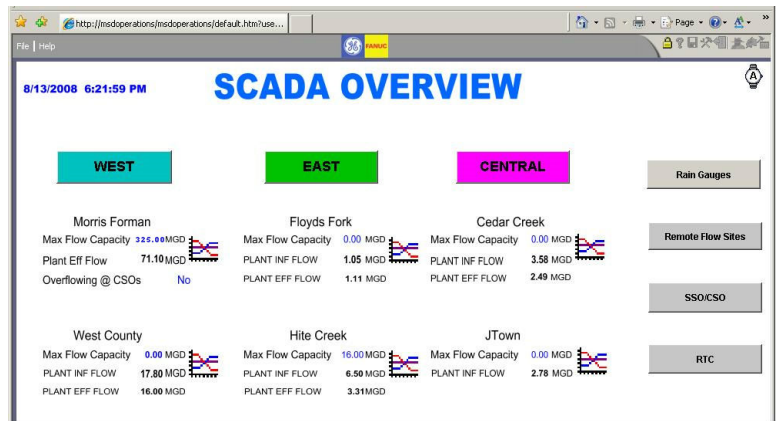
http://msdoperations/msdoperations/default.htm?use...

Page

File | Help

GE FANUC

8/13/2008 6:21:59 PM

SCADA OVERVIEW

A

WEST

EAST

CENTRAL

Rain Gauges

Morris Forman
Max Flow Capacity 325.00 MGD
Plant Eff Flow 71.10 MGD
Overflowing @ CSOs No

Floyds Fork
Max Flow Capacity 0.00 MGD
PLANT INF FLOW 1.05 MGD
PLANT EFF FLOW 1.11 MGD

Cedar Creek
Max Flow Capacity 0.00 MGD
PLANT INF FLOW 3.58 MGD
PLANT EFF FLOW 2.49 MGD

Remote Flow Sites

SSO/CSO

West County
Max Flow Capacity 0.00 MGD
PLANT INF FLOW 17.80 MGD
PLANT EFF FLOW 16.00 MGD

Hite Creek
Max Flow Capacity 16.00 MGD
PLANT INF FLOW 6.50 MGD
PLANT EFF FLOW 3.31 MGD

JTown
Max Flow Capacity 0.00 MGD
PLANT INF FLOW 2.78 MGD

RTC